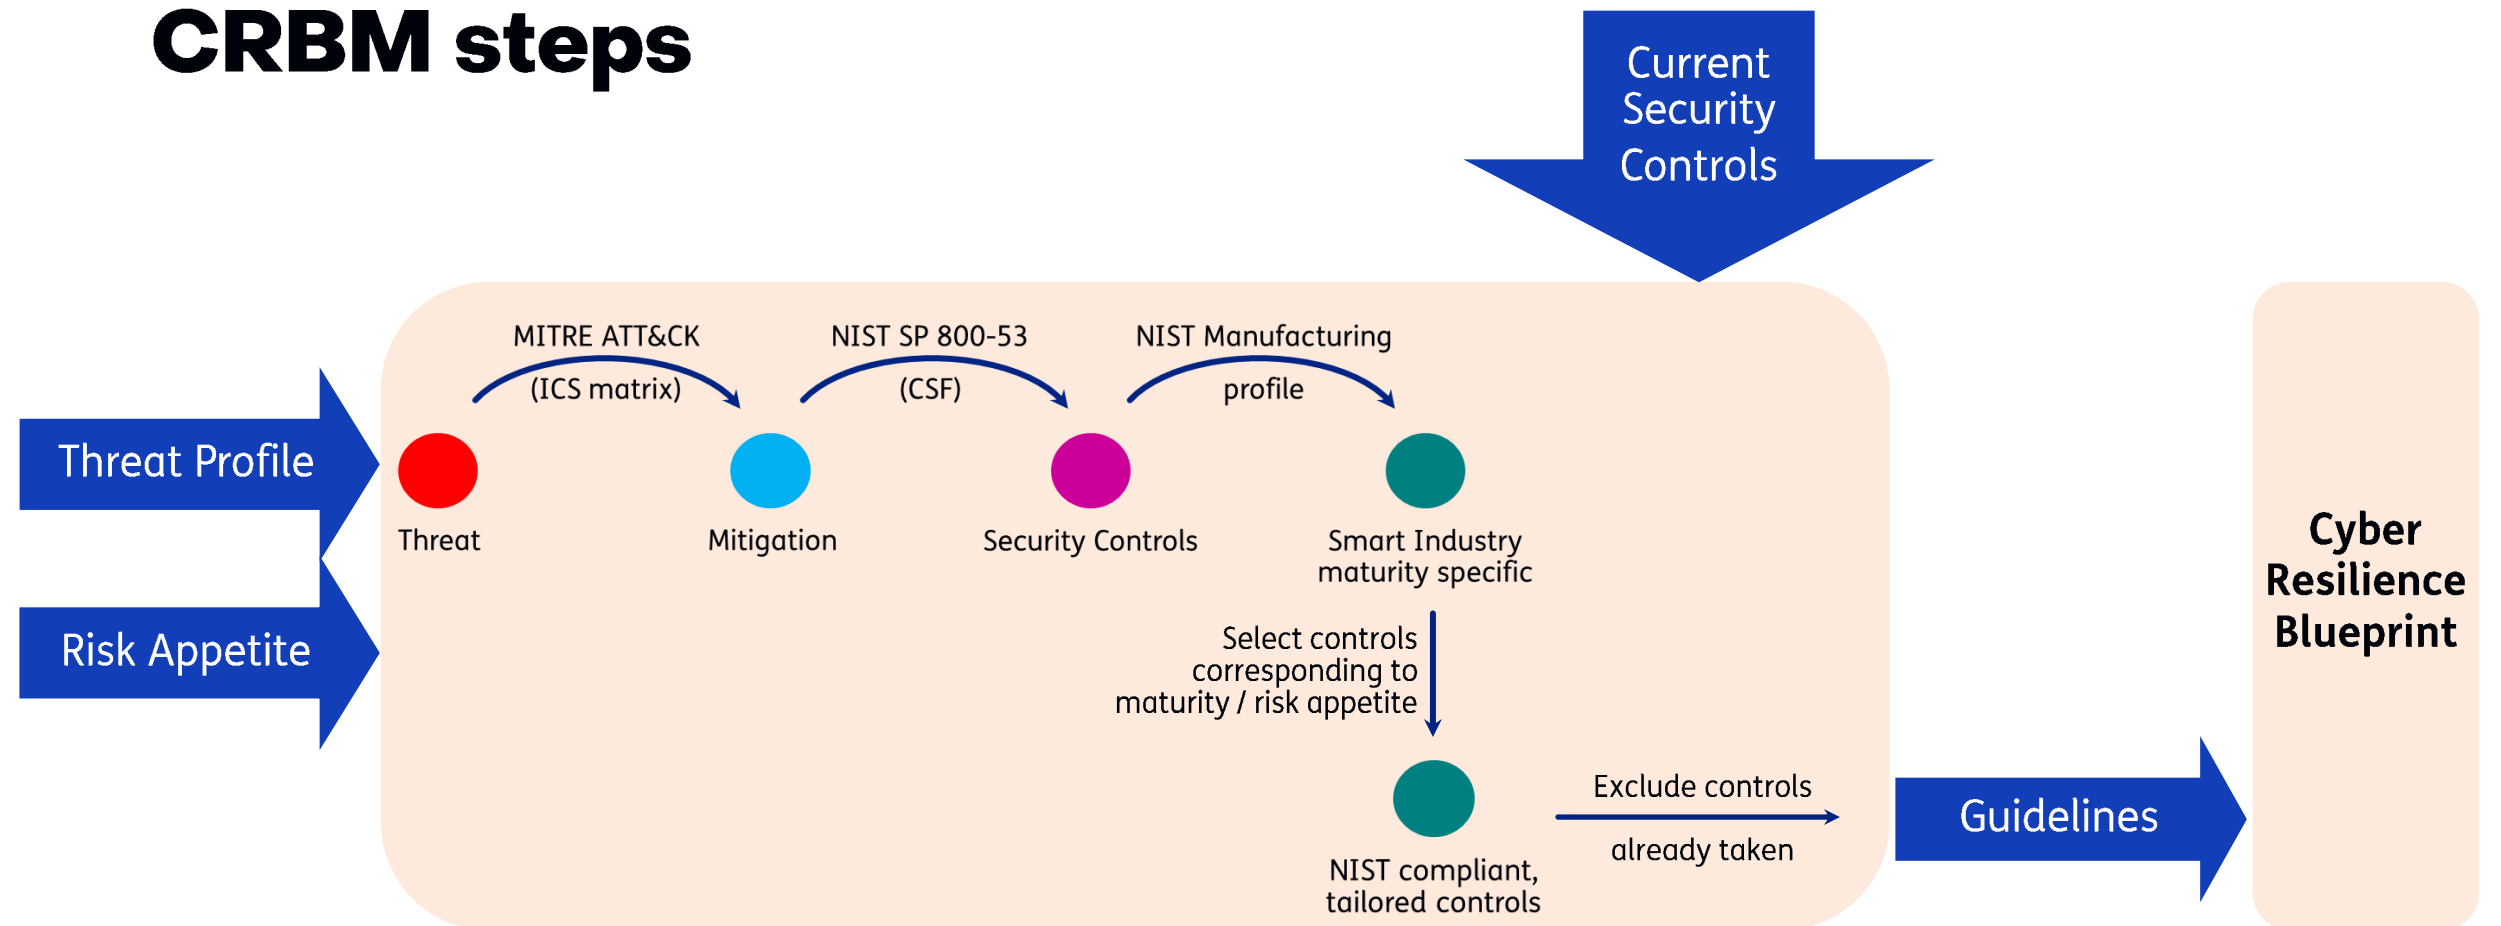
CRBM steps

Current Security Controls

Threat Profile

Risk Appetite

MITRE ATT&CK (ICS matrix)

NIST SP 800-53 (CSF)

NIST Manufacturing profile

Threat

Mitigation

Security Controls

Smart Industry maturity specific

Select controls corresponding to maturity / risk appetite

NIST compliant, tailored controls

Exclude controls already taken

Guidelines

Cyber Resilience Blueprint